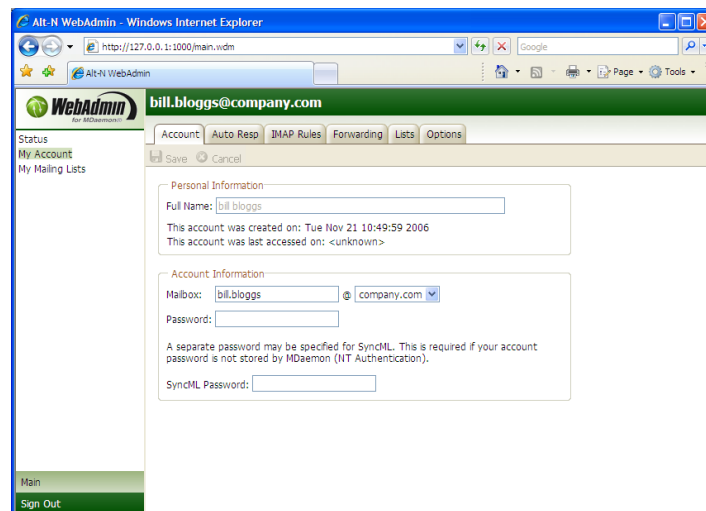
Alt-N WebAdmin - Windows Internet Explorer

http://127.0.0.1:1000/main.wdm

Google

Alt-N WebAdmin

Page ▾ Tools ▾

WebAdmin
for MDaemon

bill.bloggs@company.com

Status
My Account
My Mailing Lists

Account | Auto Resp | IMAP Rules | Forwarding | Lists | Options

Save Cancel

Personal Information

Full Name: bill bloggs

This account was created on: Tue Nov 21 10:49:59 2006
This account was last accessed on: <unknown>

Account Information

Mailbox: bill.bloggs @ company.com

Password:

A separate password may be specified for SyncML. This is required if your account password is not stored by MDaemon (NT Authentication).

SyncML Password:

Main

Sign Out